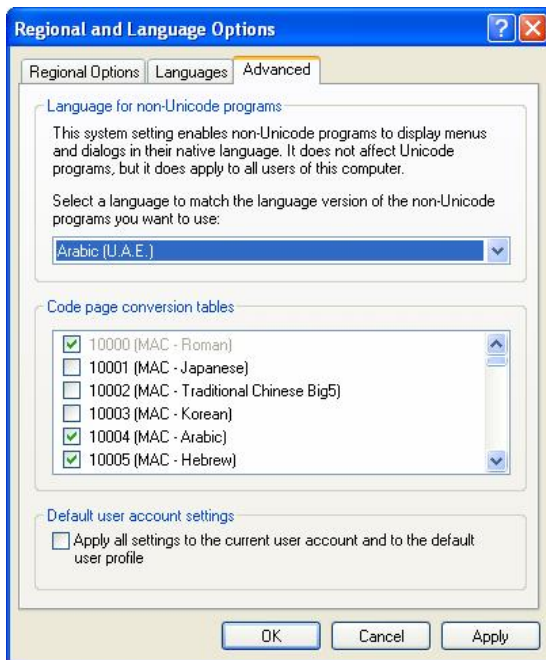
Regional and Language Options

Regional Options | Languages | Advanced

Language for non-Unicode programs

This system setting enables non-Unicode programs to display menus and dialogs in their native language. It does not affect Unicode programs, but it does apply to all users of this computer.

Select a language to match the language version of the non-Unicode programs you want to use:

Arabic (U.A.E.)

Code page conversion tables

☑ 10000 (MAC - Roman)
☐ 10001 (MAC - Japanese)
☐ 10002 (MAC - Traditional Chinese Big5)
☐ 10003 (MAC - Korean)
☑ 10004 (MAC - Arabic)
☑ 10005 (MAC - Hebrew)

Default user account settings

☐ Apply all settings to the current user account and to the default user profile

OK | Cancel | Apply